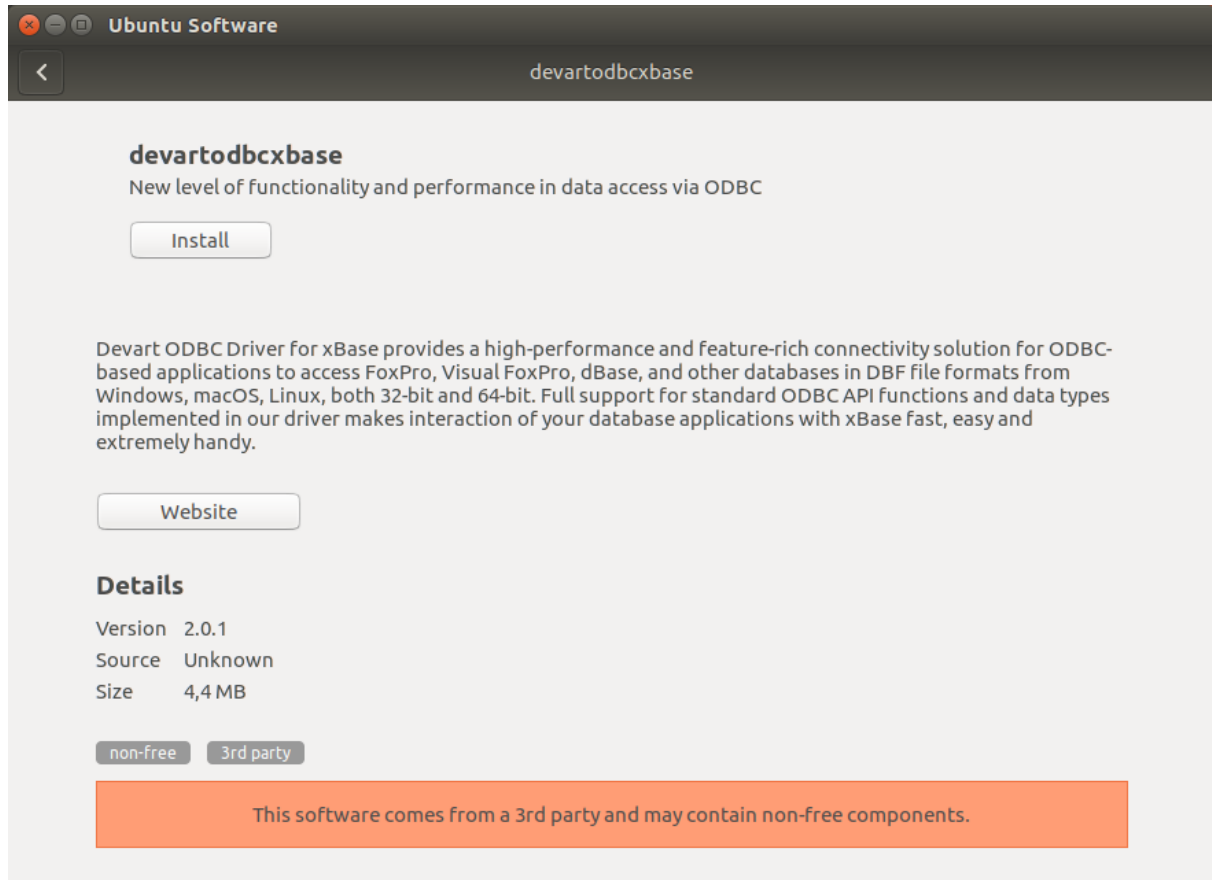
Ubuntu Software

devartodbcxbase

devartodbcxbase

New level of functionality and performance in data access via ODBC

Install

Devart ODBC Driver for xBase provides a high-performance and feature-rich connectivity solution for ODBC-based applications to access FoxPro, Visual FoxPro, dBase, and other databases in DBF file formats from Windows, macOS, Linux, both 32-bit and 64-bit. Full support for standard ODBC API functions and data types implemented in our driver makes interaction of your database applications with xBase fast, easy and extremely handy.

Website

Details

Version 2.0.1
Source Unknown
Size 4,4 MB

non-free 3rd party

This software comes from a 3rd party and may contain non-free components.